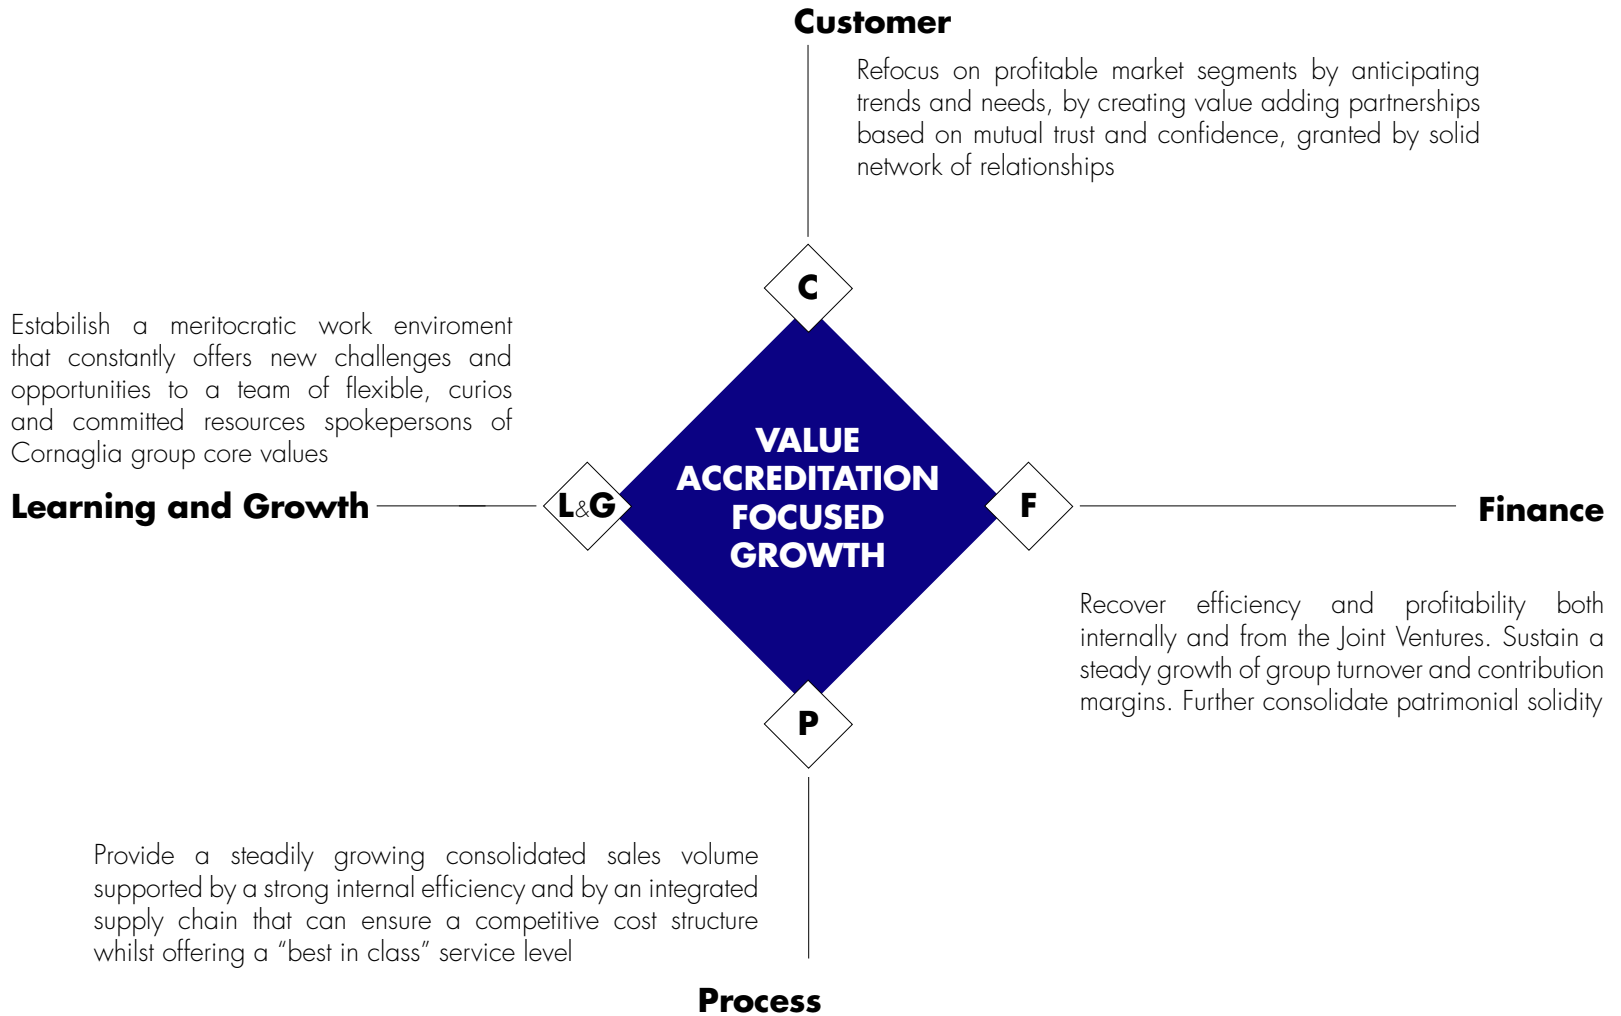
Customer

Refocus on profitable market segments by anticipating trends and needs, by creating value adding partnerships based on mutual trust and confidence, granted by solid network of relationships

C

Estabilish a meritocratic work enviroment that constantly offers new challenges and opportunities to a team of flexible, curios and committed resources spokepersons of Cornaglia group core values

Learning and Growth

L&G

VALUE ACCREDITATION FOCUSED GROWTH

F

Finance

Recover efficiency and profitability both internally and from the Joint Ventures. Sustain a steady growth of group turnover and contribution margins. Further consolidate patrimonial solidity

P

Provide a steadily growing consolidated sales volume supported by a strong internal efficiency and by an integrated supply chain that can ensure a competitive cost structure whilst offering a “best in class” service level

Process